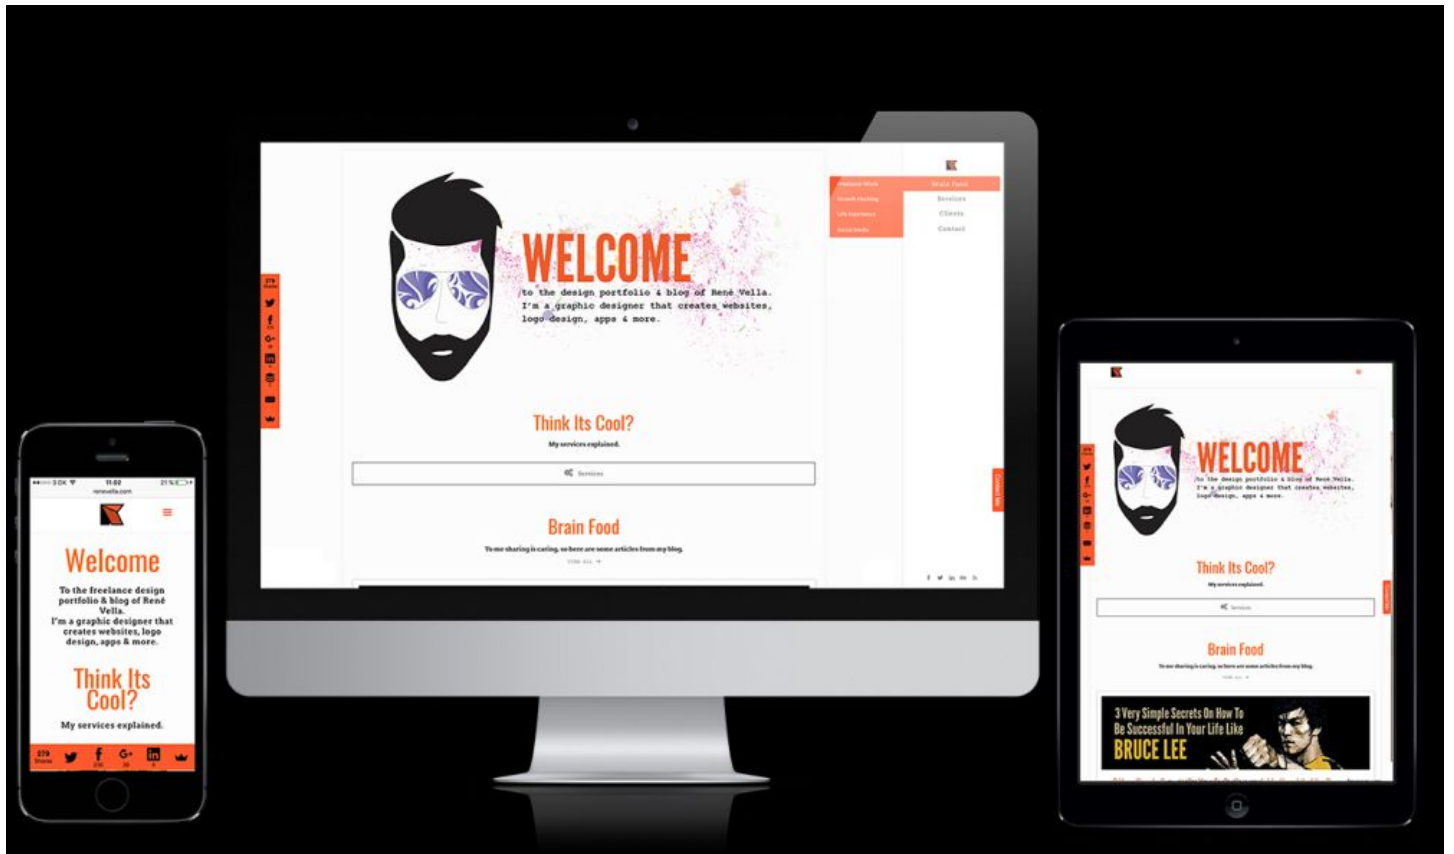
WELCOME
to the design portfolio & blog of René Vella.
I'm a graphic designer that creates websites, logo design, apps & more.

Think Its Cool?
My services explained.
Services

Brain Food
To me sharing is caring, so here are some articles from my blog.

Brain Food
Services
Clients
Contact

Welcome
To the freelance design portfolio & blog of René Vella.
I'm a graphic designer that creates websites, logo design, apps & more.

Think Its Cool?
My services explained.

279
Shares

WELCOME
to the design portfolio & blog of René Vella.
I'm a graphic designer that creates websites, logo design, apps & more.

Think Its Cool?
My services explained.

Brain Food
To me sharing is caring, so here are some articles from my blog.

3 Very Simple Secrets On How To Be Successful In Your Life Like
BRUCE LEE